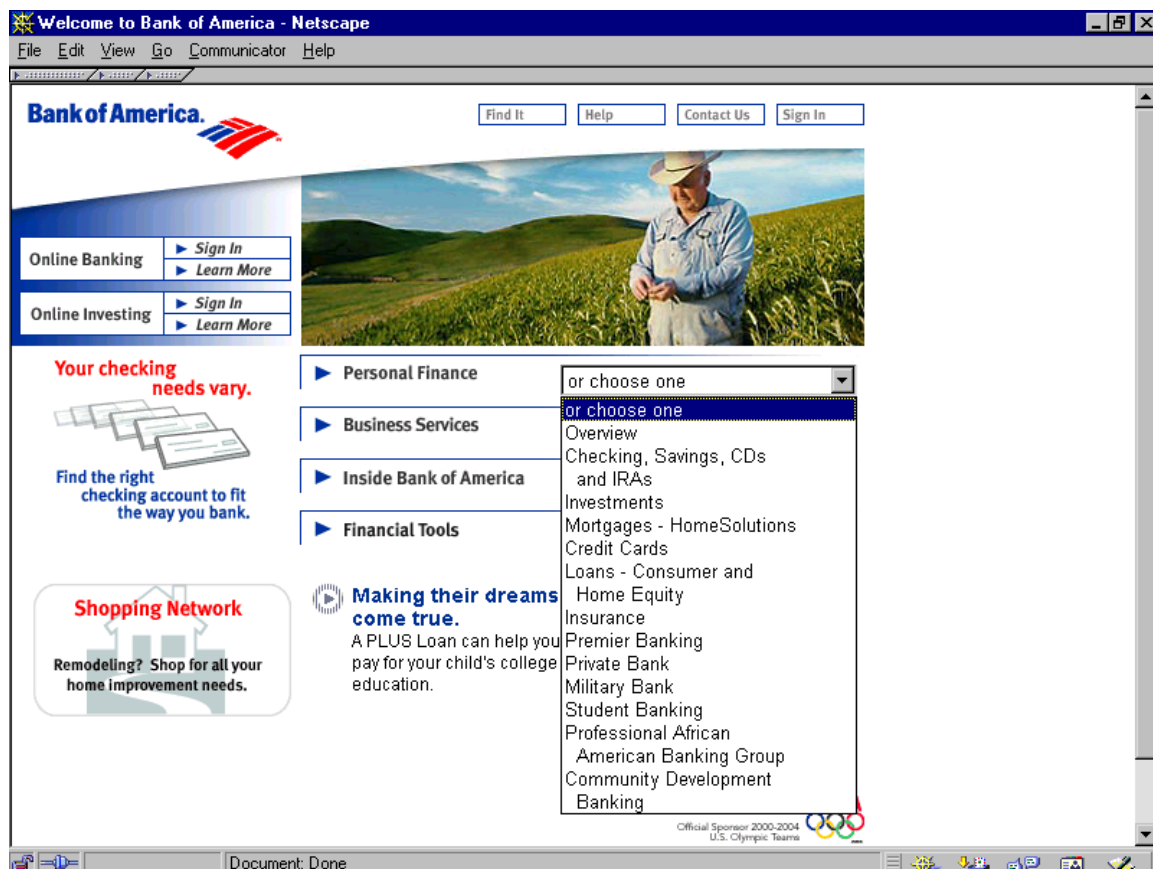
Welcome to Bank of America - Netscape

File Edit View Go Communicator Help

Bank of America.

Find It Help Contact Us Sign In

Online Banking ► Sign In ► Learn More

Online Investing ► Sign In ► Learn More

Your checking needs vary.

Find the right checking account to fit the way you bank.

Shopping Network

Remodeling? Shop for all your home improvement needs.

► Personal Finance

► Business Services

► Inside Bank of America

► Financial Tools

or choose one

or choose one
Overview
Checking, Savings, CDs and IRAs
Investments
Mortgages - HomeSolutions
Credit Cards
Loans - Consumer and Home Equity
Insurance
Premier Banking
Private Bank
Military Bank
Student Banking
Professional African American Banking Group
Community Development Banking

Making their dreams come true.

A PLUS Loan can help you pay for your child's college education.

Official Sponsor 2000-2004 U.S. Olympic Teams

Document: Done